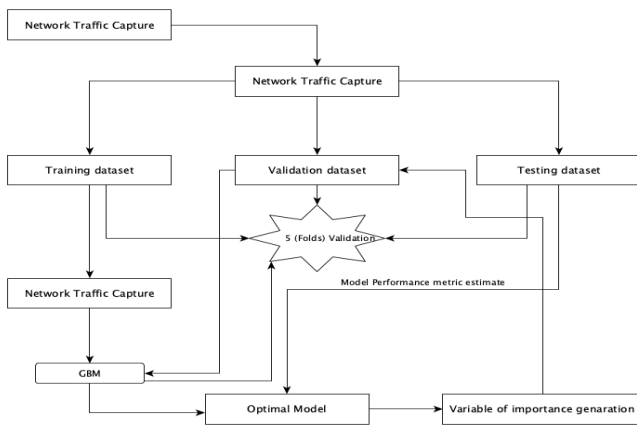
Network Traffic Capture

Network Traffic Capture

Training dataset

Validation dataset

Testing dataset

5 (Folds) Validation

Model Performance metric estimate

Network Traffic Capture

GBM

Optimal Model

Variable of importance genaration